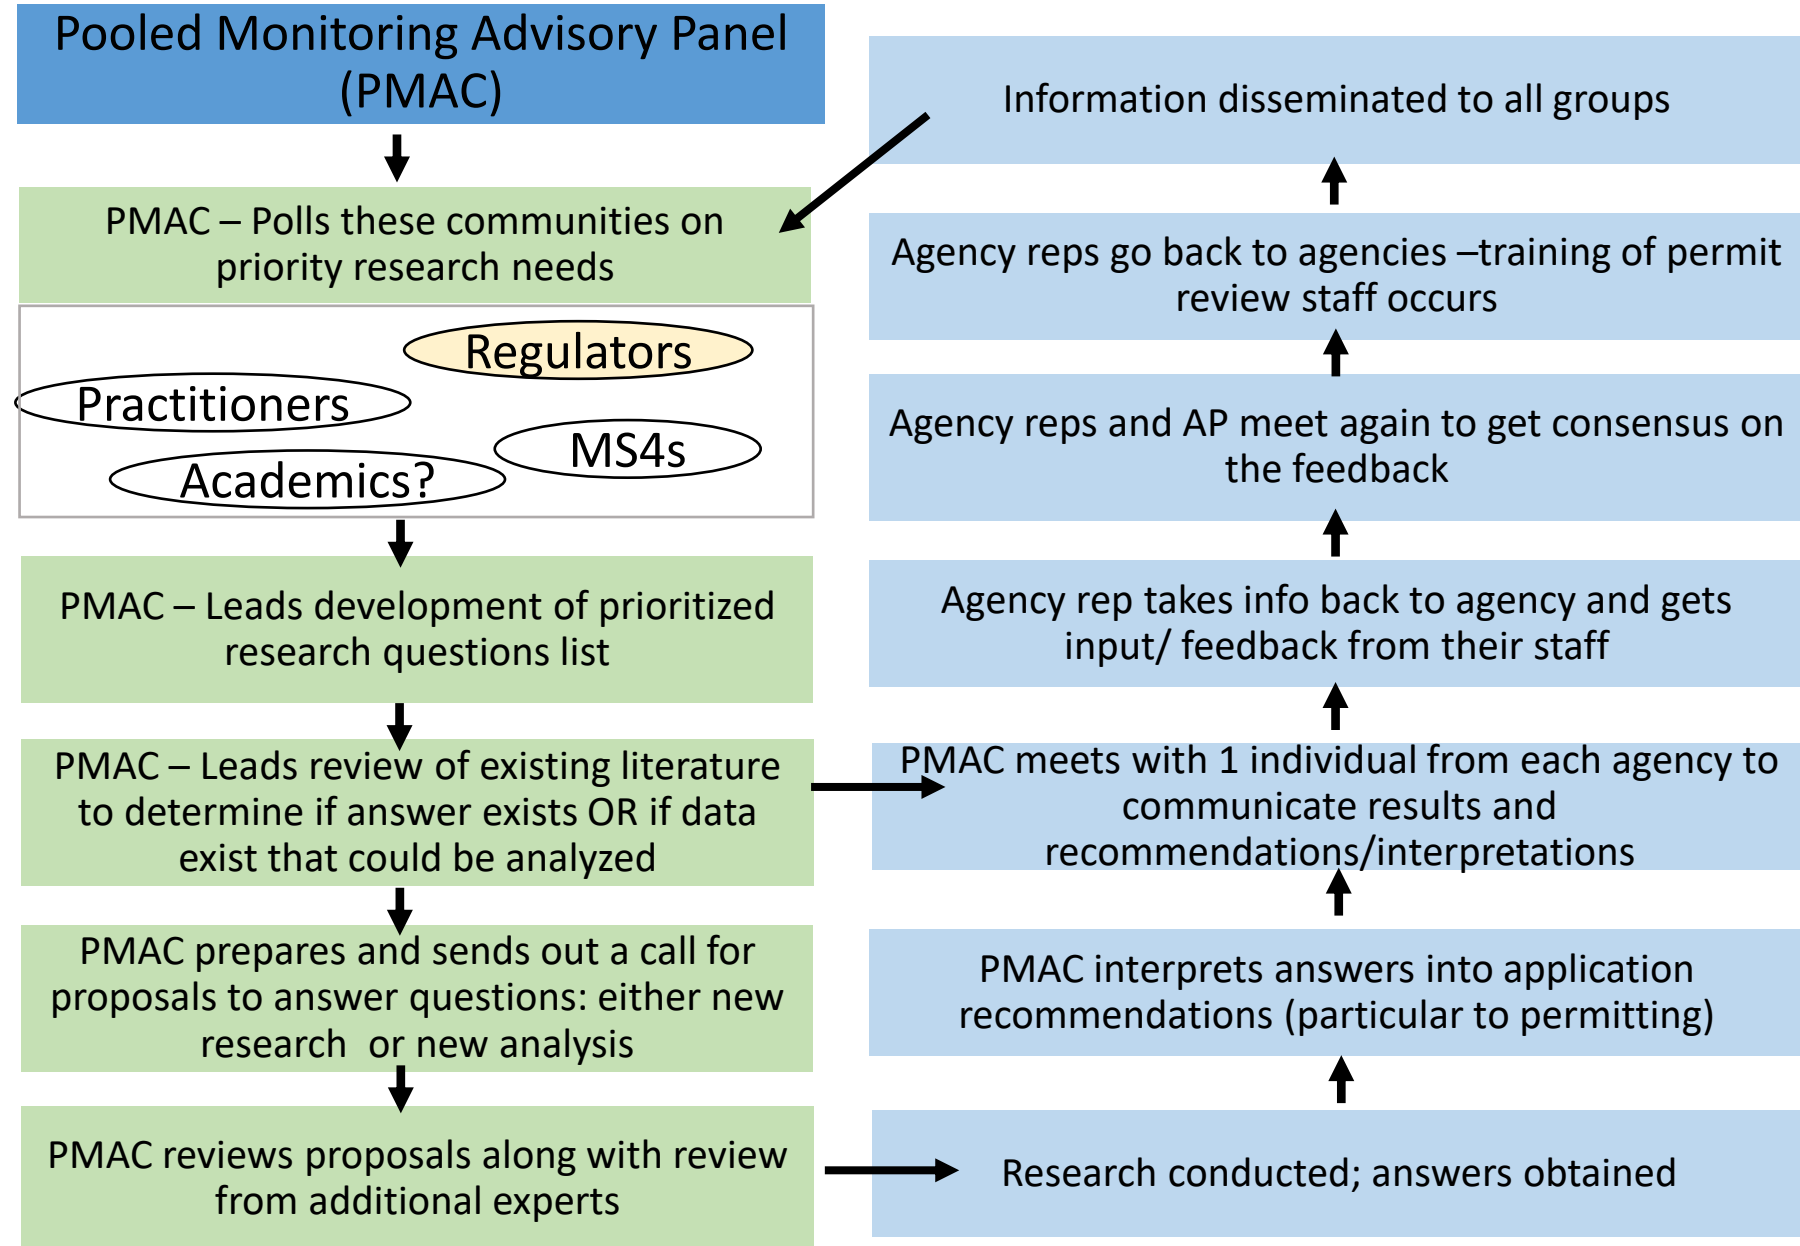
Pooled Monitoring Advisory Panel (PMAC)

PMAC – Polls these communities on priority research needs

Regulators

Practitioners

MS4s

Academics?

PMAC – Leads development of prioritized research questions list

PMAC – Leads review of existing literature to determine if answer exists OR if data exist that could be analyzed

PMAC prepares and sends out a call for proposals to answer questions: either new research or new analysis

PMAC reviews proposals along with review from additional experts

Research conducted; answers obtained

PMAC interprets answers into application recommendations (particular to permitting)

PMAC meets with 1 individual from each agency to communicate results and recommendations/interpretations

Agency rep takes info back to agency and gets input/ feedback from their staff

Agency reps and AP meet again to get consensus on the feedback

Agency reps go back to agencies –training of permit review staff occurs

Information disseminated to all groups